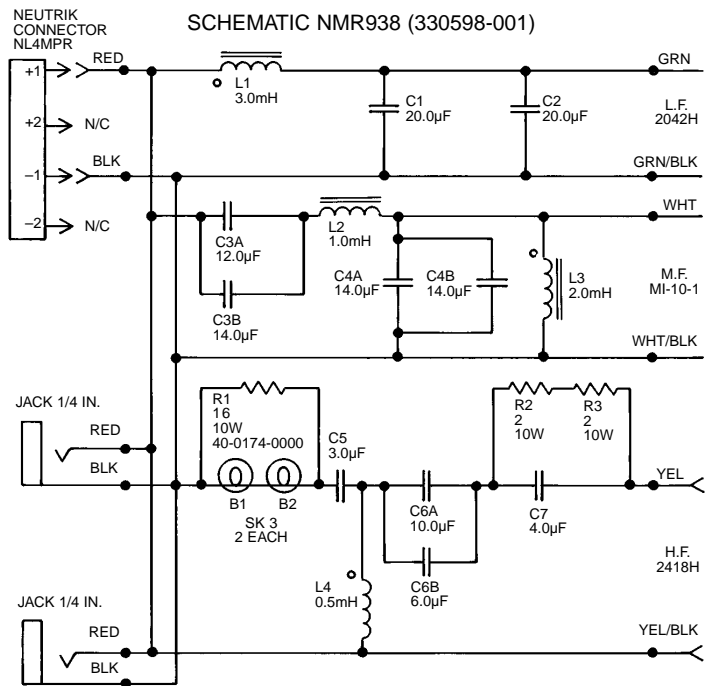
SCHEMATIC NMR938 (330598-001)

NEUTRIK CONNECTOR NL4MPR

+1
RED
+2
N/C
–1
BLK
–2
N/C

L1
3.0mH

C1
20.0µF

C2
20.0µF

GRN

L.F.
2042H

GRN/BLK

C3A
12.0µF

C3B
14.0µF

L2
1.0mH

C4A
14.0µF

C4B
14.0µF

L3
2.0mH

WHT

M.F.
MI-10-1

WHT/BLK

JACK 1/4 IN.
RED
BLK

R1
16
10W
40-0174-0000

B1
B2
SK 3
2 EACH

C5
3.0µF

C6A
10.0µF

C6B
6.0µF

L4
0.5mH

R2
2
10W

R3
2
10W

C7
4.0µF

YEL

H.F.
2418H

JACK 1/4 IN.
RED
BLK

YEL/BLK